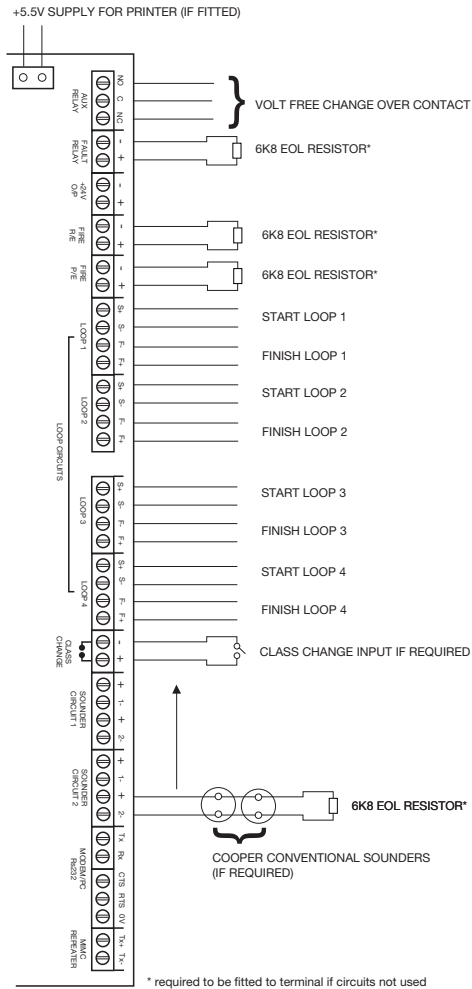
+5.5V SUPPLY FOR PRINTER (IF FITTED)

AUX RELAY
NO
C
NC

FAULT RELAY
-
+

+24V O/P
-
+

FIRE R/E
-
+

FIRE P/E
-
+

LOOP 1
S+
S-
F-
F+

LOOP 2
S+
S-
F-
F+

LOOP CIRCUITS

LOOP 3
S+
S-
F-
F+

LOOP 4
S+
S-
F-
F+

CLASS CHANGE
-
+

SOUNDER CIRCUIT 1
+
1-
+
2-

SOUNDER CIRCUIT 2
+
1-
+
2-

MODEM/PC RS232
Tx
Rx
CTS
RTS
0V

MMIC REPEATER
Tx+
Tx-

VOLT FREE CHANGE OVER CONTACT

6K8 EOL RESISTOR*

6K8 EOL RESISTOR*

6K8 EOL RESISTOR*

START LOOP 1

FINISH LOOP 1

START LOOP 2

FINISH LOOP 2

START LOOP 3

FINISH LOOP 3

START LOOP 4

FINISH LOOP 4

CLASS CHANGE INPUT IF REQUIRED

6K8 EOL RESISTOR*

COOPER CONVENTIONAL SOUNDERS (IF REQUIRED)

* required to be fitted to terminal if circuits not used